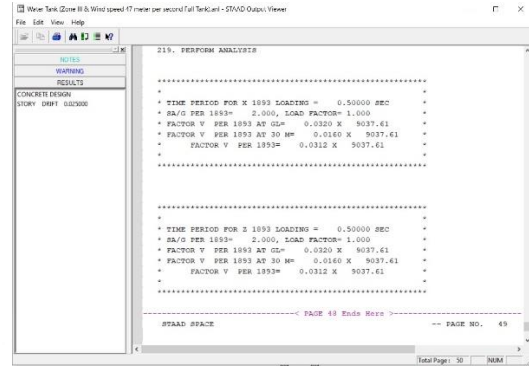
Water Tank (Zone III & Wind speed 47 meter per second Full Tank).anl - STAAD Output Viewer

File Edit View Help

NOTES
WARNING
RESULTS

CONCRETE DESIGN
STORY DRIFT 0.025000

219. PERFORM ANALYSIS

**********************************************************
*                                                        *
* TIME PERIOD FOR X 1893 LOADING =      0.50000 SEC      *
* SA/G PER 1893=      2.000, LOAD FACTOR= 1.000          *
* FACTOR V  PER 1893 AT GL=      0.0320 X   9037.61      *
* FACTOR V  PER 1893 AT 30 M=      0.0160 X   9037.61    *
*         FACTOR V  PER 1893=      0.0312 X   9037.61    *
*                                                        *
**********************************************************

**********************************************************
*                                                        *
* TIME PERIOD FOR Z 1893 LOADING =      0.50000 SEC      *
* SA/G PER 1893=      2.000, LOAD FACTOR= 1.000          *
* FACTOR V  PER 1893 AT GL=      0.0320 X   9037.61      *
* FACTOR V  PER 1893 AT 30 M=      0.0160 X   9037.61    *
*         FACTOR V  PER 1893=      0.0312 X   9037.61    *
*                                                        *
**********************************************************

-----------------< PAGE 48 Ends Here >-----------------

STAAD SPACE                                    -- PAGE NO.   49

Total Page: 50    NUM